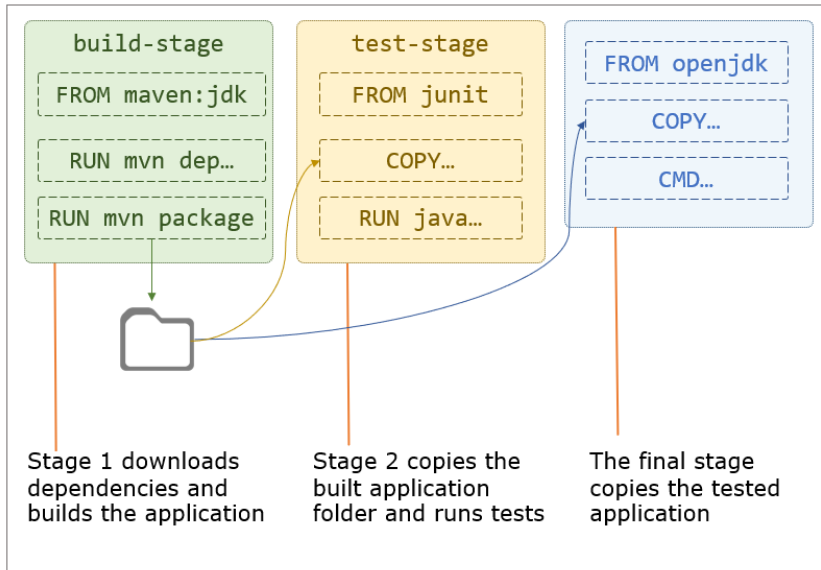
build-stage

FROM maven:jdk

RUN mvn dep…

RUN mvn package

test-stage

FROM junit

COPY…

RUN java…

FROM openjdk

COPY…

CMD…

Stage 1 downloads dependencies and builds the application

Stage 2 copies the built application folder and runs tests

The final stage copies the tested application